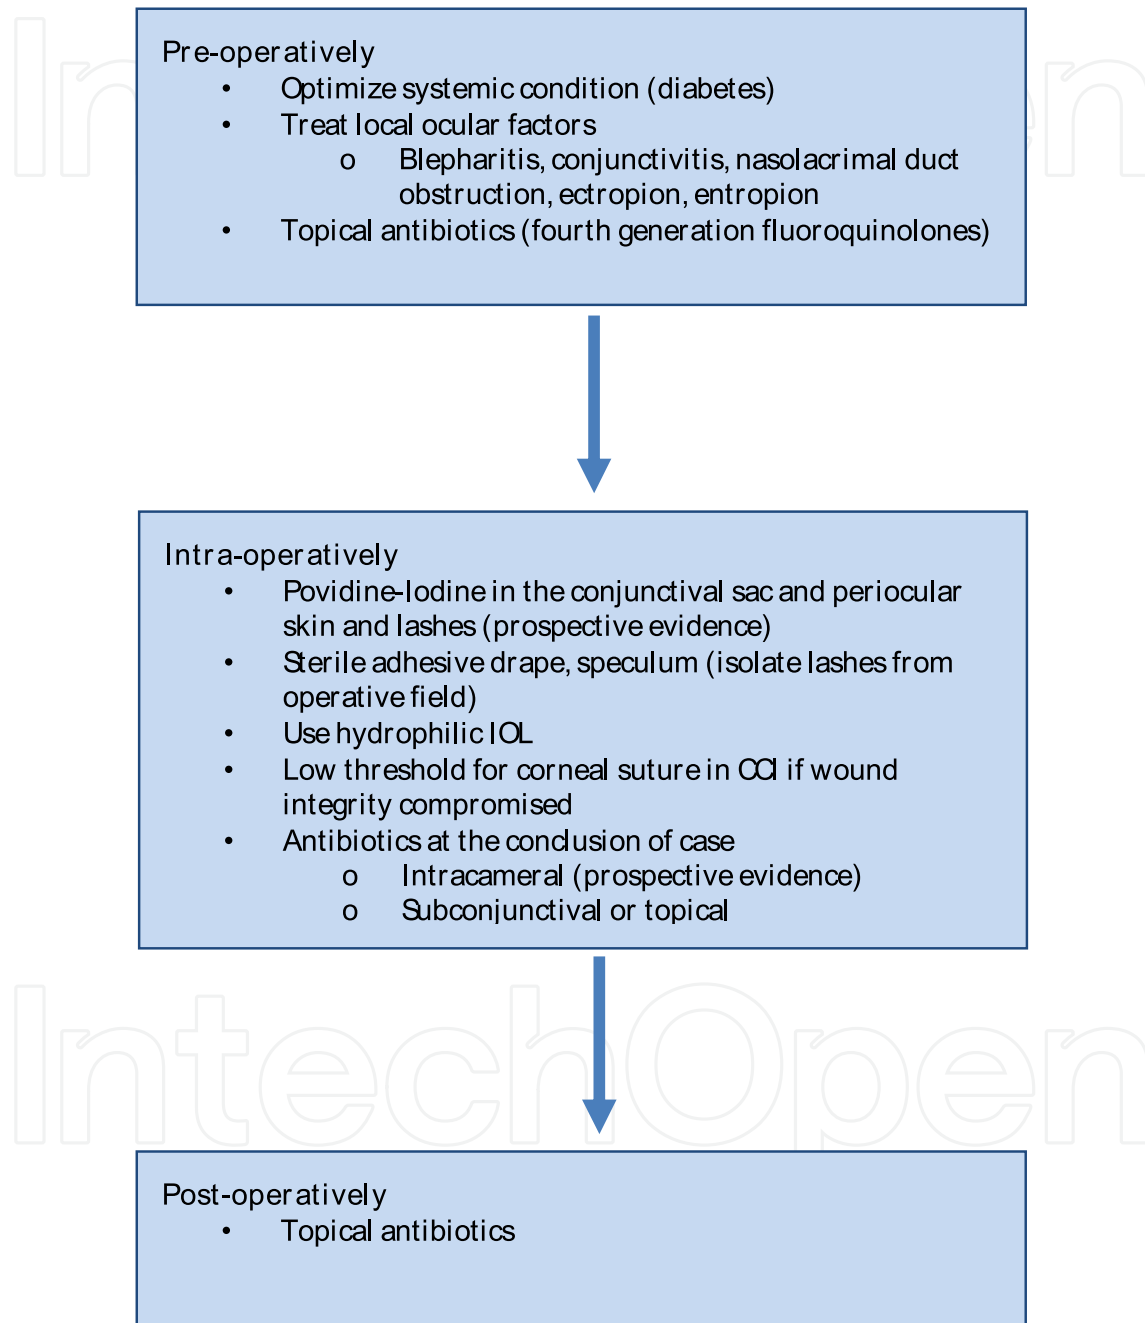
Pre-operatively
• Optimize systemic condition (diabetes)
• Treat local ocular factors
o Blepharitis, conjunctivitis, nasolacrimal duct obstruction, ectropion, entropion
• Topical antibiotics (fourth generation fluoroquinolones)

Intra-operatively
• Povidine-Iodine in the conjunctival sac and periocular skin and lashes (prospective evidence)
• Sterile adhesive drape, speculum (isolate lashes from operative field)
• Use hydrophilic IOL
• Low threshold for corneal suture in CCI if wound integrity compromised
• Antibiotics at the conclusion of case
o Intracameral (prospective evidence)
o Subconjunctival or topical

Post-operatively
• Topical antibiotics

IntechOpen